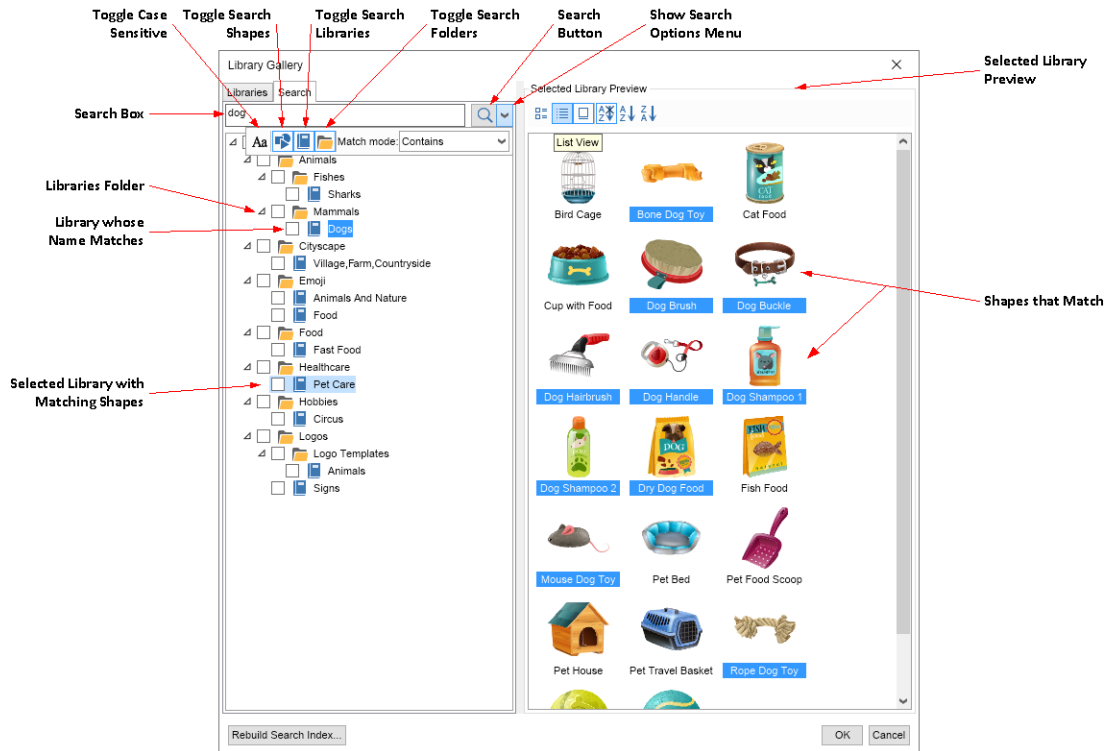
Toggle Case Sensitive

Toggle Search Shapes

Toggle Search Libraries

Toggle Search Folders

Search Button

Show Search Options Menu

Selected Library Preview

Search Box

Libraries Folder

Library whose Name Matches

Selected Library with Matching Shapes

Shapes that Match

Library Gallery

Libraries

Search

dog

Aa

Match mode:

Contains

Animals

Fishes

Sharks

Mammals

Dogs

Cityscape

Village,Farm,Countryside

Emoji

Animals And Nature

Food

Food

Fast Food

Healthcare

Pet Care

Hobbies

Circus

Logos

Logo Templates

Animals

Signs

Selected Library Preview

List View

Bird Cage

Bone Dog Toy

Cat Food

Cup with Food

Dog Brush

Dog Buckle

Dog Hairbrush

Dog Handle

Dog Shampoo 1

Dog Shampoo 2

Dry Dog Food

Fish Food

Mouse Dog Toy

Pet Bed

Pet Food Scoop

Pet House

Pet Travel Basket

Rope Dog Toy

Rebuild Search Index...

OK

Cancel